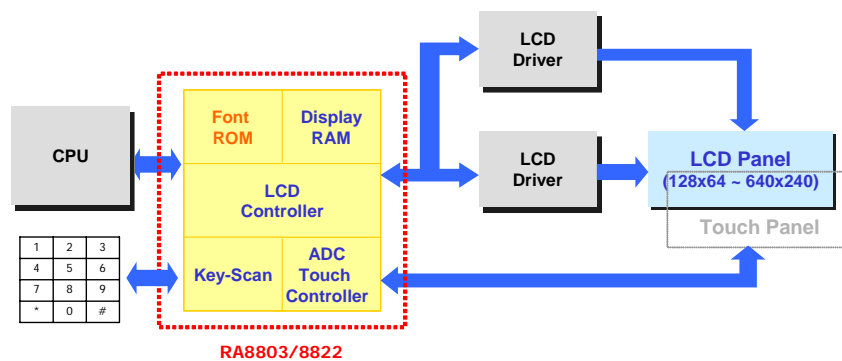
CPU

| 1 | 2 | 3 |
|---|---|---|
| 4 | 5 | 6 |
| 7 | 8 | 9 |
| * | 0 | # |

Font ROM

Display RAM

LCD Controller

Key-Scan

ADC Touch Controller

RA8803/8822

LCD Driver

LCD Driver

LCD Panel (128x64 ~ 640x240)

Touch Panel